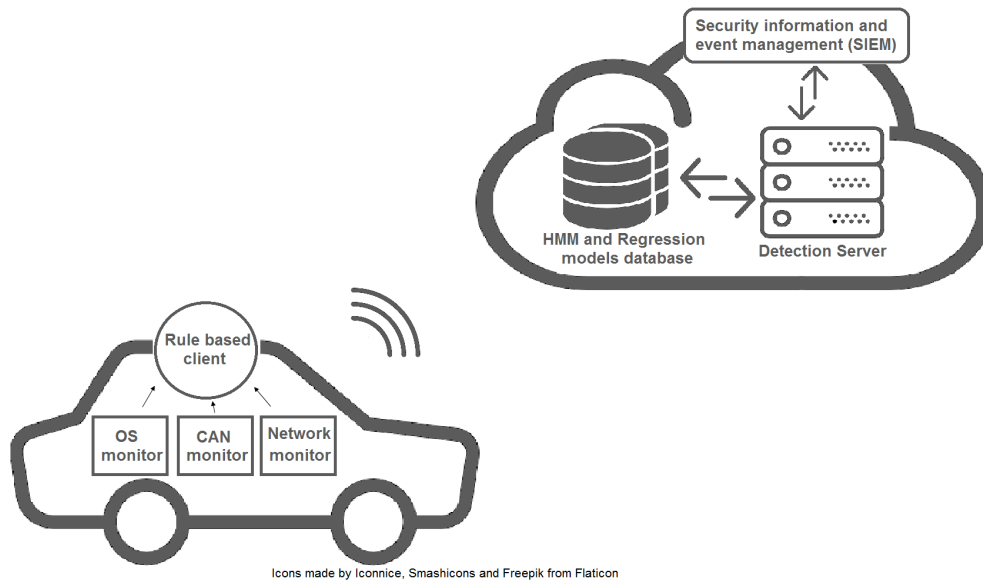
Security information and event management (SIEM)

HMM and Regression models database

Detection Server

Rule based client

OS monitor

CAN monitor

Network monitor

Icons made by Iconnice, Smashicons and Freepik from Flaticon